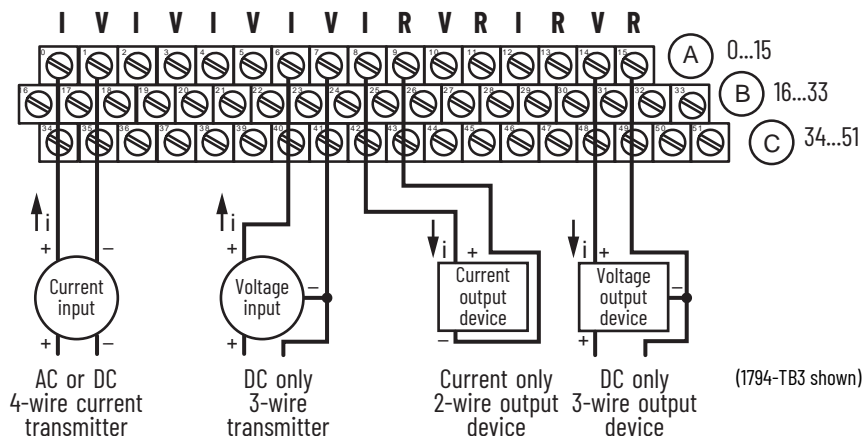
I V I V I V I V I R V R I R V R

0 1 2 3 4 5 6 7 8 9 10 11 12 13 14 15

A 0...15

6 17 18 19 20 21 22 23 24 25 26 27 28 29 30 31 32 33

B 16...33

34 35 36 37 38 39 40 41 42 43 44 45 46 47 48 49 50 51

C 34...51

i
+
–
Current input
+
–

i
+
Voltage input
–
+

i
+
Current output device
–

i
+
Voltage output device
–
+

AC or DC 4-wire current transmitter

DC only 3-wire transmitter

Current only 2-wire output device

DC only 3-wire output device

(1794-TB3 shown)